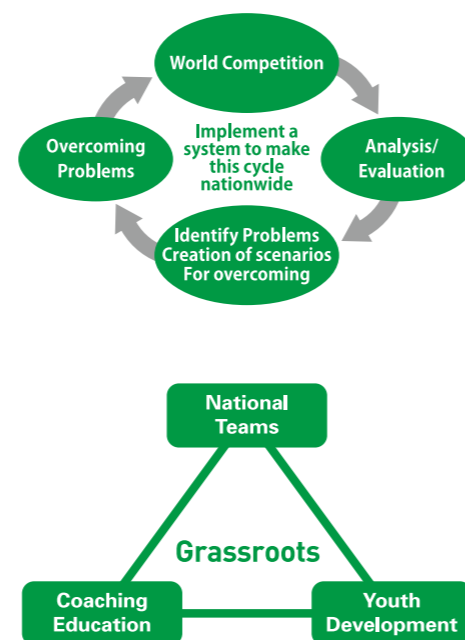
World Competition

Implement a system to make this cycle nationwide

Analysis/ Evaluation

Identify Problems Creation of scenarios For overcoming

Overcoming Problems

National Teams

Grassroots

Coaching Education

Youth Development